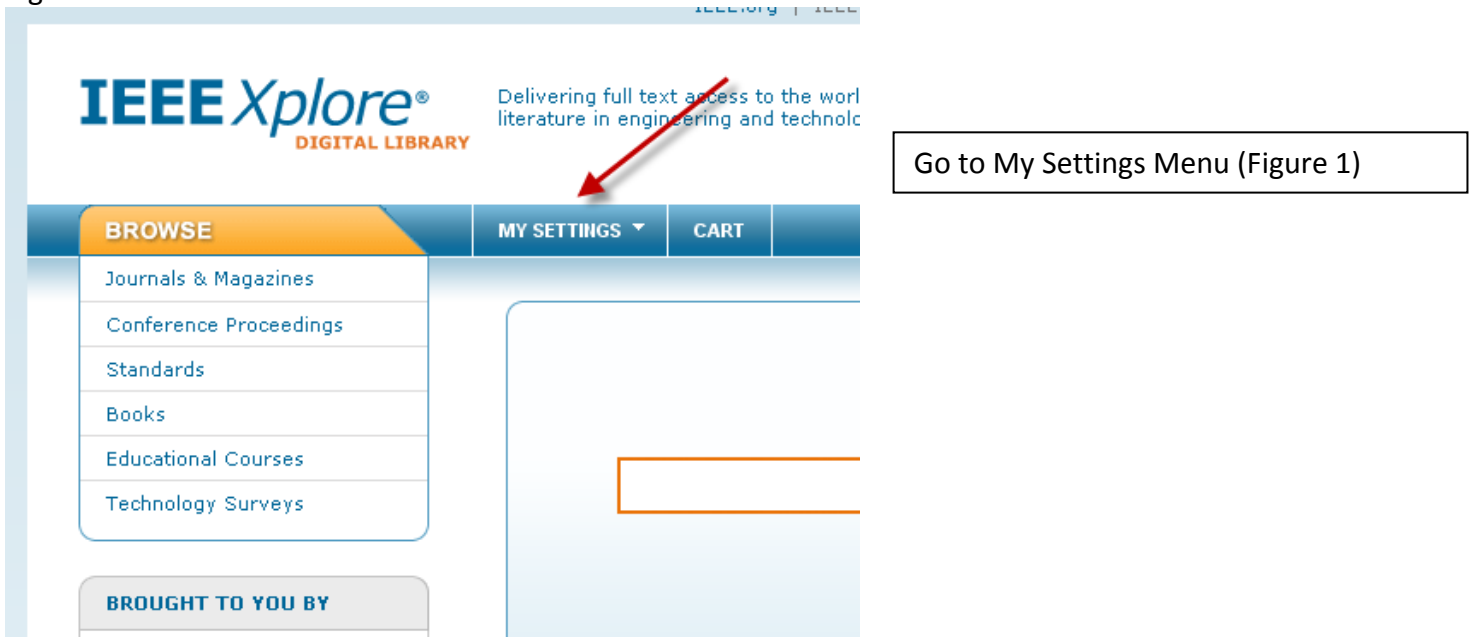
IEEE.org | IEEE

IEEE Xplore® DIGITAL LIBRARY

Delivering full text access to the worl literature in engineering and technolo

BROWSE

MY SETTINGS

CART

Journals & Magazines

Conference Proceedings

Standards

Books

Educational Courses

Technology Surveys

BROUGHT TO YOU BY

Go to My Settings Menu (Figure 1)